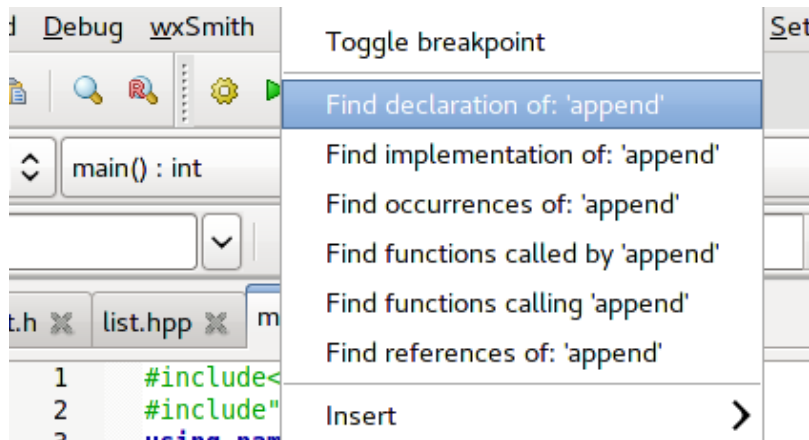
d Debug wxSmith

main() : int

t.h list.hpp m

1 #include<
2 #include"

Toggle breakpoint

Find declaration of: 'append'

Find implementation of: 'append'

Find occurrences of: 'append'

Find functions called by 'append'

Find functions calling 'append'

Find references of: 'append'

Insert

Set